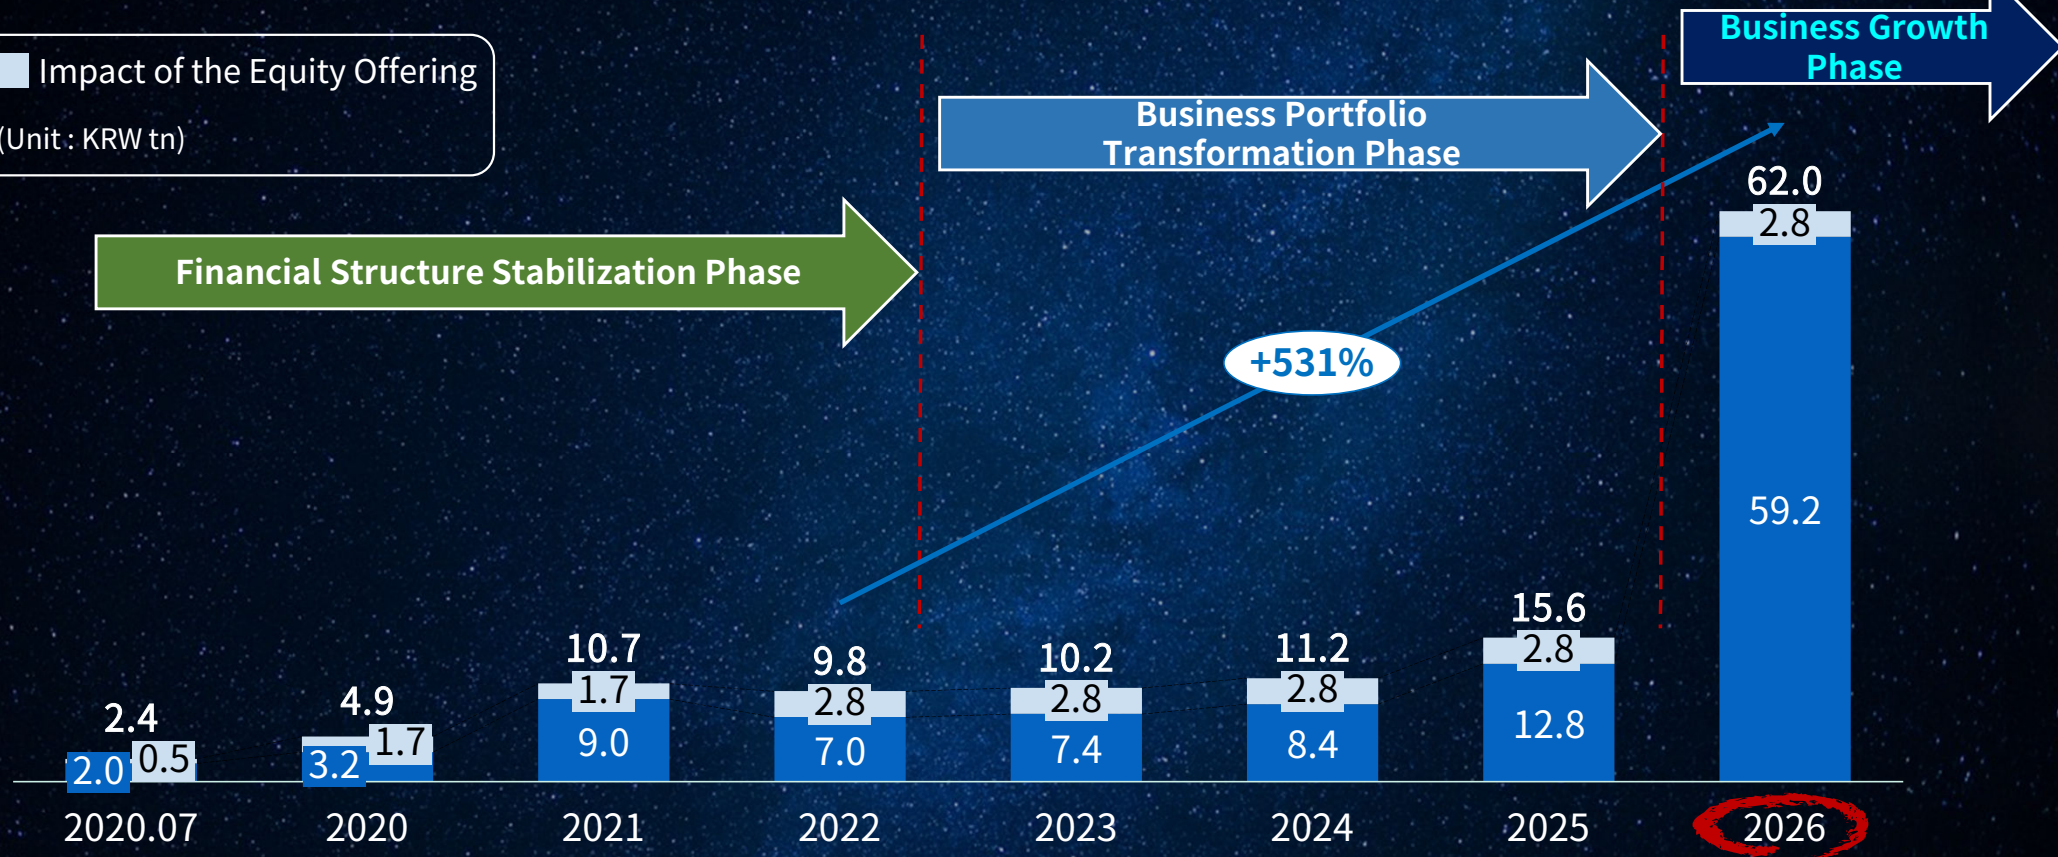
Impact of the Equity Offering
(Unit : KRW tn)

Financial Structure Stabilization Phase

Business Portfolio Transformation Phase

Business Growth Phase

+531%

2.4
2.0
0.5
2020.07

4.9
3.2
1.7
2020

10.7
1.7
9.0
2021

9.8
2.8
7.0
2022

10.2
2.8
7.4
2023

11.2
2.8
8.4
2024

15.6
2.8
12.8
2025

62.0
2.8
59.2
2026